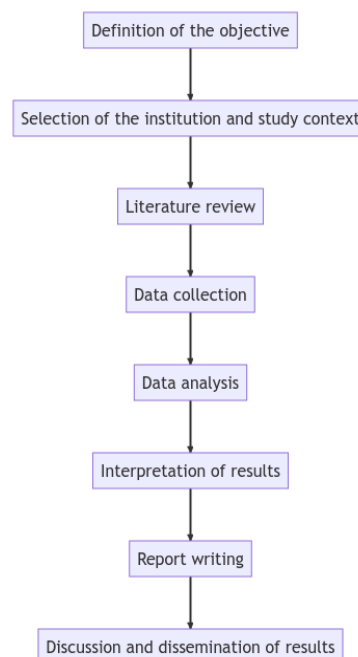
Definition of the objective

Selection of the institution and study context

Literature review

Data collection

Data analysis

Interpretation of results

Report writing

Discussion and dissemination of results